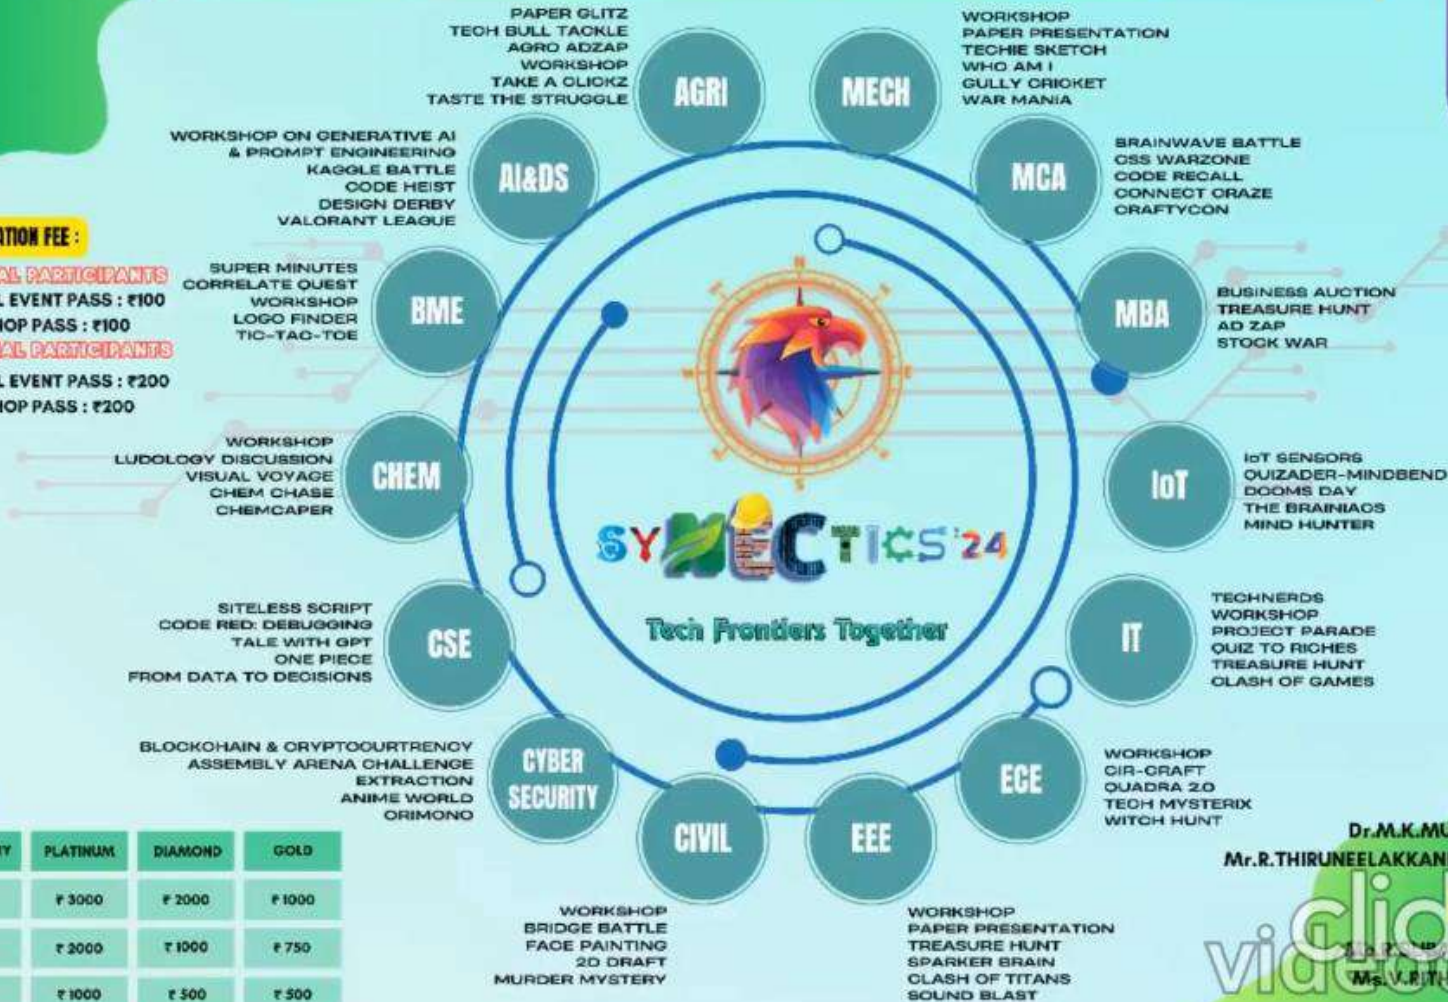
PAPER GLITZ
TECH BULL TACKLE
AGRO ADZAP
WORKSHOP
TAKE A CLICKZ
TASTE THE STRUGGLE

AGRI

MECH

WORKSHOP
PAPER PRESENTATION
TECHIE SKETCH
WHO AM I
GULLY CRICKET
WAR MANIA

WORKSHOP ON GENERATIVE AI & PROMPT ENGINEERING
KAGGLE BATTLE
CODE HEIST
DESIGN DERBY
VALORANT LEAGUE

AI&DS

MCA

BRAINWAVE BATTLE
CSS WARZONE
CODE RECALL
CONNECT CRAZE
CRAFTYCON

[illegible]TION FEE :
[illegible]AL PARTICIPANTS
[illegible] EVENT PASS : ₹100
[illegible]OP PASS : ₹100
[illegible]AL PARTICIPANTS
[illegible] EVENT PASS : ₹200
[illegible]OP PASS : ₹200

SUPER MINUTES
CORRELATE QUEST
WORKSHOP
LOGO FINDER
TIC-TAC-TOE

BME

MBA

BUSINESS AUCTION
TREASURE HUNT
AD ZAP
STOCK WAR

WORKSHOP
LUDOLOGY DISCUSSION
VISUAL VOYAGE
CHEM CHASE
CHEMCAPER

CHEM

IoT

IoT SENSORS
QUIZADER-MINDBEND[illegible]
DOOMS DAY
THE BRAINIACS
MIND HUNTER

SYMECTICS'24
Tech Frontiers Together

SITELESS SCRIPT
CODE RED: DEBUGGING
TALE WITH GPT
ONE PIECE
FROM DATA TO DECISIONS

CSE

IT

TECHNERDS
WORKSHOP
PROJECT PARADE
QUIZ TO RICHES
TREASURE HUNT
CLASH OF GAMES

BLOCKCHAIN & CRYPTOCURRENCY
ASSEMBLY ARENA CHALLENGE
EXTRACTION
ANIME WORLD
ORIMONO

CYBER SECURITY

ECE

WORKSHOP
CIR-CRAFT
QUADRA 2.0
TECH MYSTERIX
WITCH HUNT

CIVIL

EEE

| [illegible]Y | PLATINUM | DIAMOND | GOLD |
|---|---|---|---|
| | ₹3000 | ₹2000 | ₹1000 |
| | ₹2000 | ₹1000 | ₹750 |
| | ₹1000 | ₹500 | ₹500 |

WORKSHOP
BRIDGE BATTLE
FACE PAINTING
2D DRAFT
MURDER MYSTERY

WORKSHOP
PAPER PRESENTATION
TREASURE HUNT
SPARKER BRAIN
CLASH OF TITANS
SOUND BLAST

Dr.M.K.MU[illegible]
Mr.R.THIRUNEELAKKAN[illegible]
Ms.V.RIT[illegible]

clideo